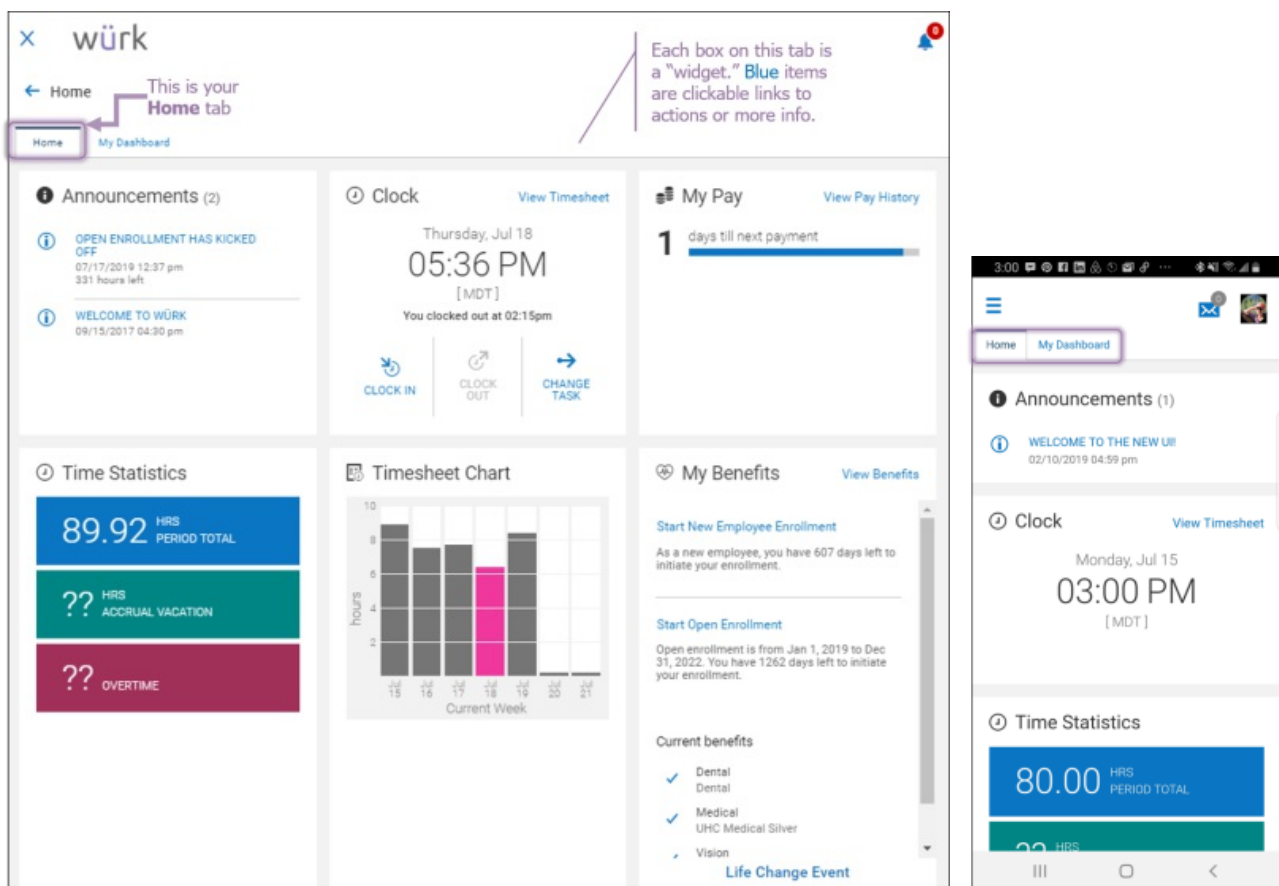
× würk

← Home

This is your **Home** tab

Home My Dashboard

Each box on this tab is a "widget." Blue items are clickable links to actions or more info.

0

Announcements (2)

OPEN ENROLLMENT HAS KICKED OFF
07/17/2019 12:37 pm
331 hours left

WELCOME TO WÜRK
09/15/2017 04:30 pm

Clock View Timesheet

Thursday, Jul 18
05:36 PM
[MDT]
You clocked out at 02:15pm

CLOCK IN
CLOCK OUT
CHANGE TASK

My Pay View Pay History

1 days till next payment

Time Statistics

89.92 HRS PERIOD TOTAL

?? HRS ACCRUAL VACATION

?? OVERTIME

Timesheet Chart

10
8
6
4
2
hours
Jul 15 Jul 16 Jul 17 Jul 18 Jul 19 Jul 20 Jul 21
Current Week

My Benefits View Benefits

Start New Employee Enrollment
As a new employee, you have 607 days left to initiate your enrollment.

Start Open Enrollment
Open enrollment is from Jan 1, 2019 to Dec 31, 2022. You have 1262 days left to initiate your enrollment.

Current benefits
Dental
Dental
Medical
UHC Medical Silver
Vision

Life Change Event

3:00

Home My Dashboard

Announcements (1)

WELCOME TO THE NEW UI!
02/10/2019 04:59 pm

Clock View Timesheet

Monday, Jul 15
03:00 PM
[MDT]

Time Statistics

80.00 HRS PERIOD TOTAL

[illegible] HRS